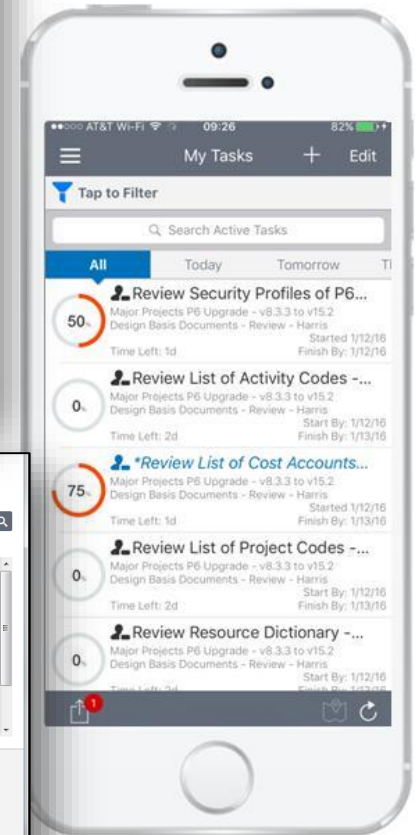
●●○○○ AT&T Wi-Fi 09:26 82%

My Tasks + Edit

Tap to Filter

Search Active Tasks

All Today Tomorrow Th

50% Review Security Profiles of P6...
Major Projects P6 Upgrade - v8.3.3 to v15.2
Design Basis Documents - Review - Harris
Started 1/12/16
Time Left: 1d Finish By: 1/12/16

0% Review List of Activity Codes -...
Major Projects P6 Upgrade - v8.3.3 to v15.2
Design Basis Documents - Review - Harris
Start By: 1/12/16
Time Left: 2d Finish By: 1/13/16

75% *Review List of Cost Accounts...
Major Projects P6 Upgrade - v8.3.3 to v15.2
Design Basis Documents - Review - Harris
Started 1/12/16
Time Left: 1d Finish By: 1/13/16

0% Review List of Project Codes -...
Major Projects P6 Upgrade - v8.3.3 to v15.2
Design Basis Documents - Review - Harris
Start By: 1/12/16
Time Left: 2d Finish By: 1/13/16

0% Review Resource Dictionary -...
Major Projects P6 Upgrade - v8.3.3 to v15.2
Design Basis Documents - Review - Harris
Start By: 1/12/16
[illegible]

1